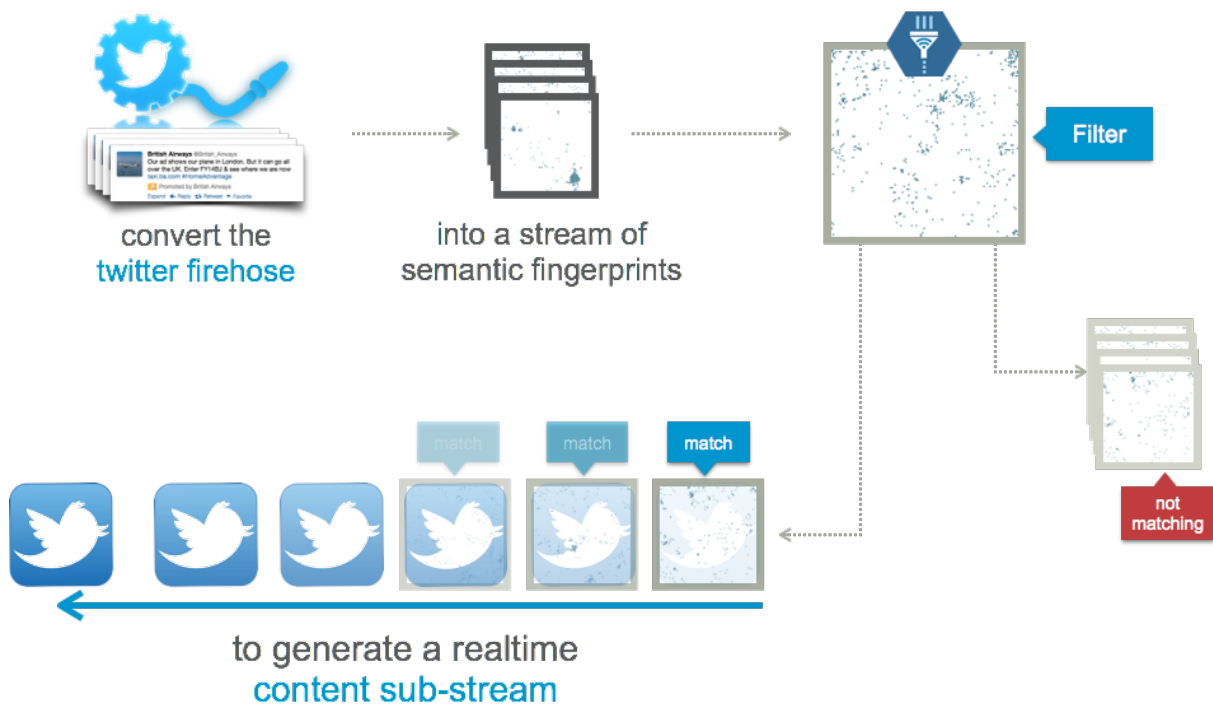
British Airways @British_Airways
Our ad shows our plane in London. But it can go all over the UK. Enter FY14BJ & see where we are now
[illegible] #HomeAdvantage
Promoted by British Airways
Expand Reply Retweet Favorite

convert the
twitter firehose

into a stream of
semantic fingerprints

Filter

not matching

match

match

match

to generate a realtime
content sub-stream